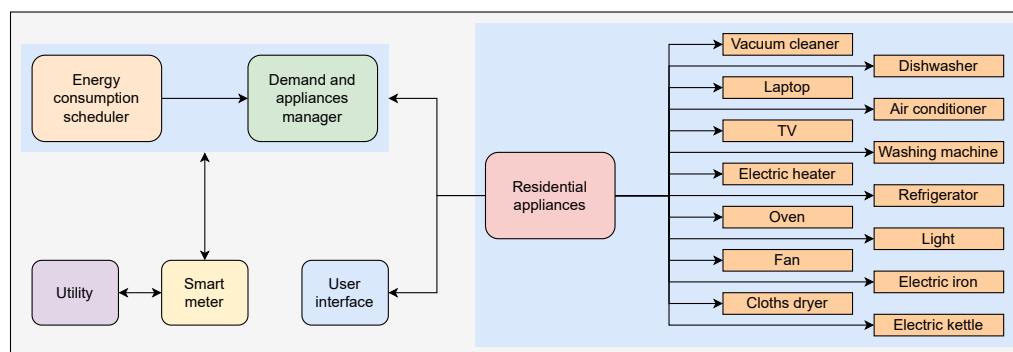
Energy consumption scheduler

Demand and appliances manager

Utility

Smart meter

User interface

Residential appliances

Vacuum cleaner

Dishwasher

Laptop

Air conditioner

TV

Washing machine

Electric heater

Refrigerator

Oven

Light

Fan

Electric iron

Cloths dryer

Electric kettle